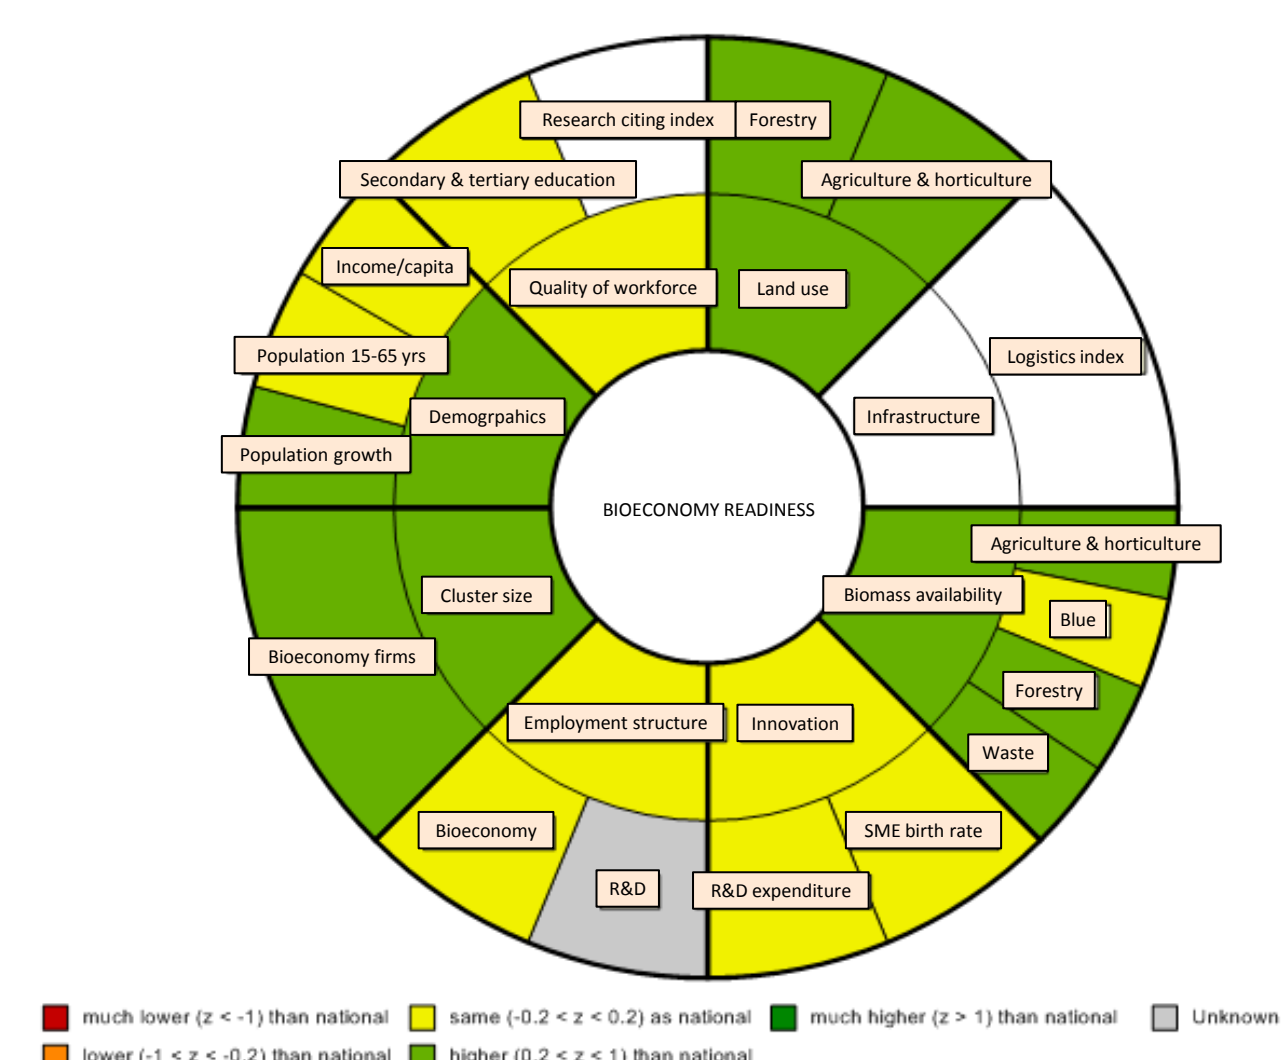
Research citing index

Forestry

Secondary & tertiary education

Agriculture & horticulture

Income/capita

Quality of workforce

Land use

Population 15-65 yrs

Logistics index

Demogrpahics

Infrastructure

Population growth

BIOECONOMY READINESS

Agriculture & horticulture

Cluster size

Biomass availability

Blue

Bioeconomy firms

Forestry

Employment structure

Innovation

Waste

Bioeconomy

SME birth rate

R&D

R&D expenditure

much lower ($z < -1$) than national

same ($-0.2 < z < 0.2$) as national

much higher ($z > 1$) than national

Unknown

lower ($-1 < z < -0.2$) than national

higher ($0.2 < z < 1$) than national